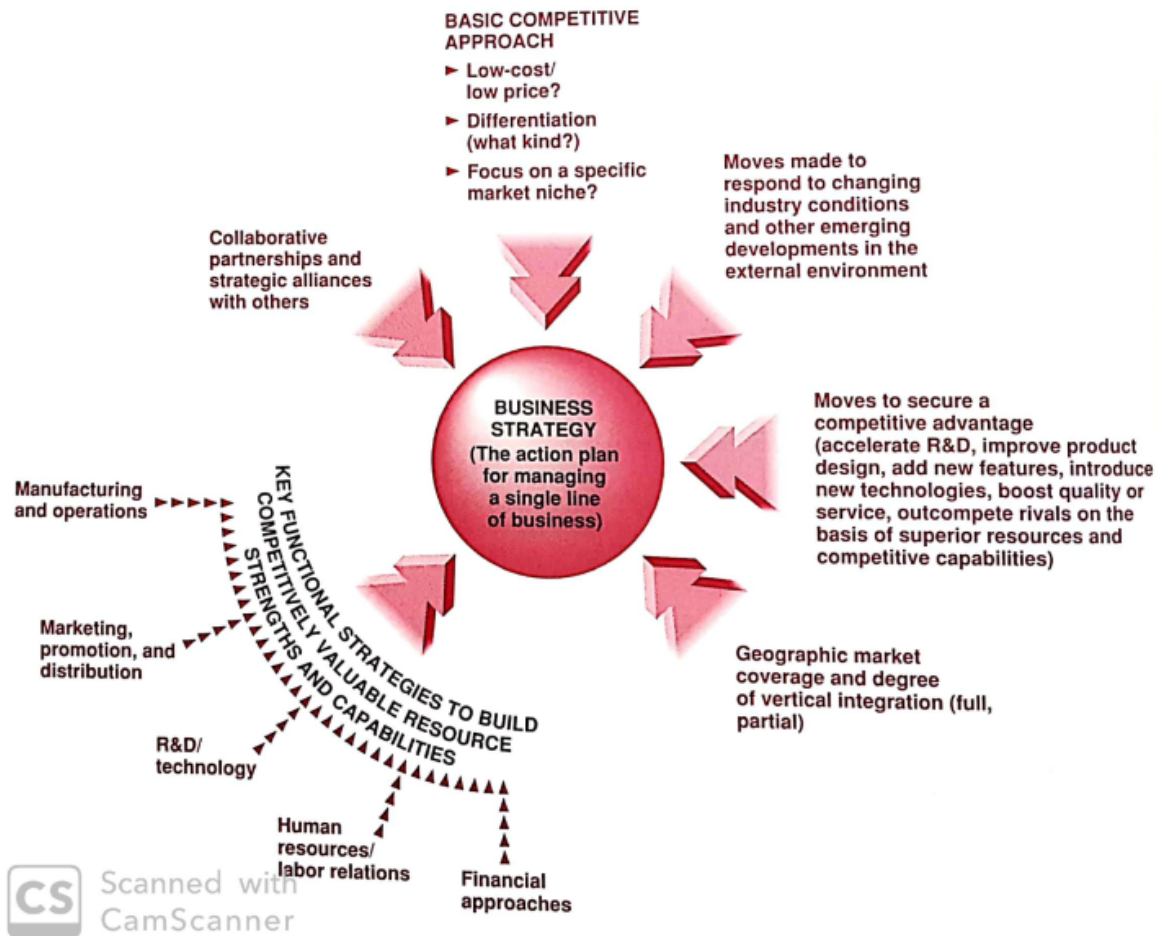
BASIC COMPETITIVE APPROACH
► Low-cost/ low price?
► Differentiation (what kind?)
► Focus on a specific market niche?

Moves made to respond to changing industry conditions and other emerging developments in the external environment

Collaborative partnerships and strategic alliances with others

BUSINESS STRATEGY
(The action plan for managing a single line of business)

Moves to secure a competitive advantage (accelerate R&D, improve product design, add new features, introduce new technologies, boost quality or service, outcompete rivals on the basis of superior resources and competitive capabilities)

Geographic market coverage and degree of vertical integration (full, partial)

KEY FUNCTIONAL STRATEGIES TO BUILD COMPETITIVELY VALUABLE RESOURCE STRENGTHS AND CAPABILITIES

Manufacturing and operations

Marketing, promotion, and distribution

R&D/ technology

Human resources/ labor relations

Financial approaches

CS Scanned with CamScanner